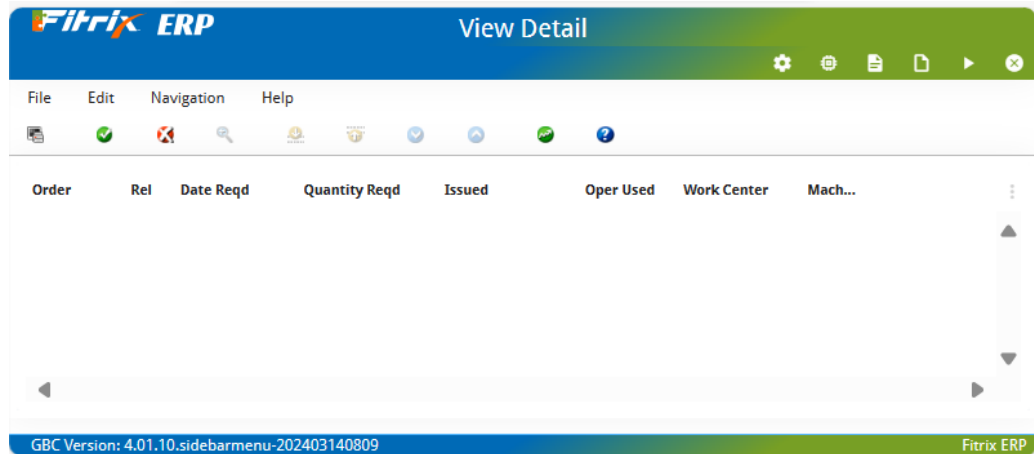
Fitrix ERP

View Detail

File Edit Navigation Help

| Order | Rel | Date Reqd | Quantity Reqd | Issued | Oper Used | Work Center | Mach... |
|---|---|---|---|---|---|---|---|

GBC Version: 4.01.10.sidebarmenu-202403140809

Fitrix ERP